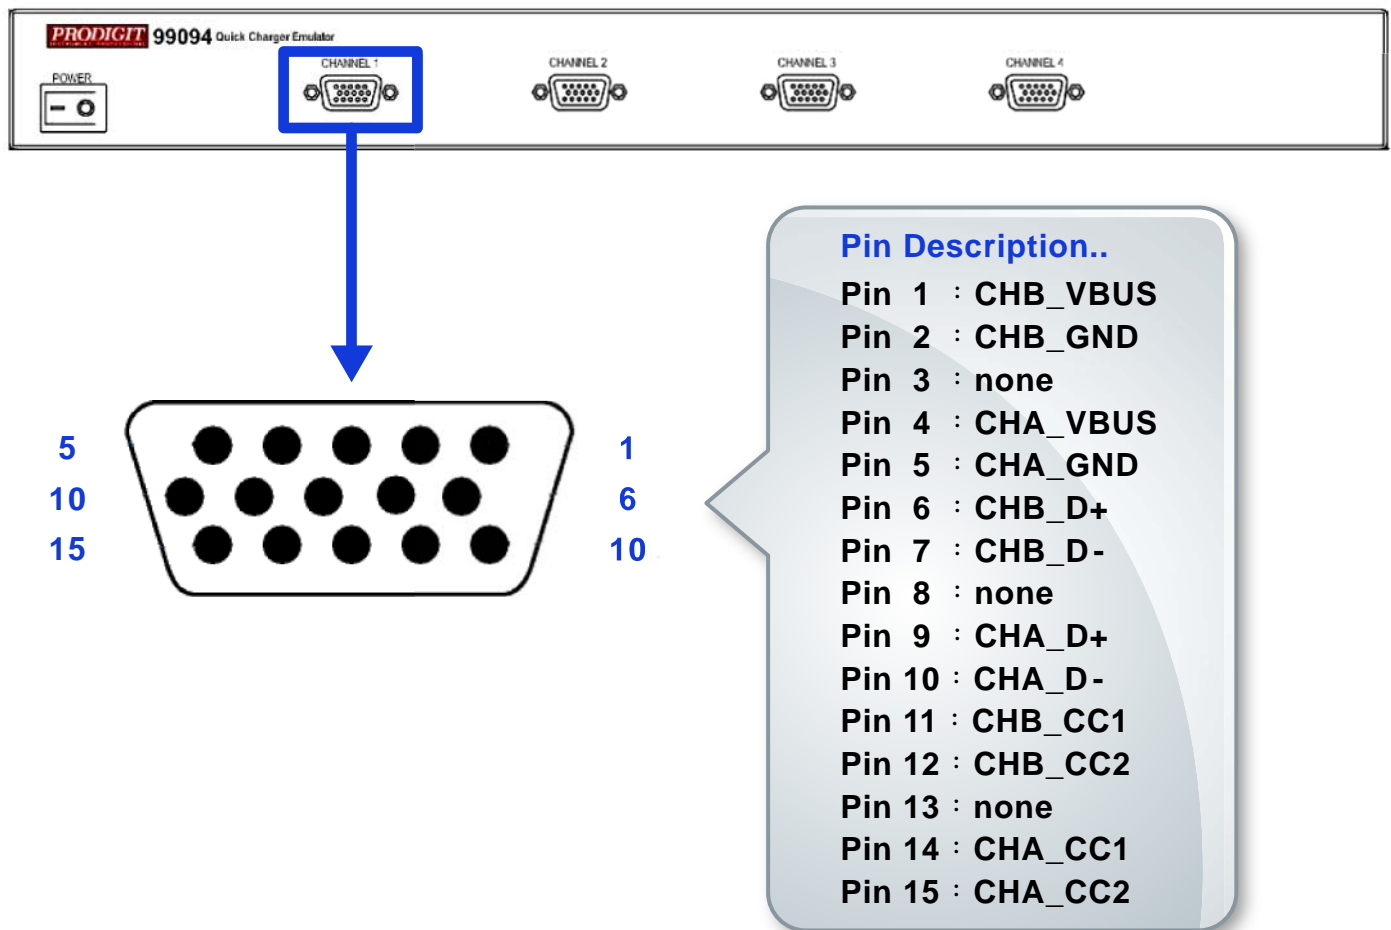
PRODIGIT 99094 Quick Charger Emulator

POWER

CHANNEL 1

CHANNEL 2

CHANNEL 3

CHANNEL 4

5
10
15

1
6
10

Pin Description..
Pin 1 : CHB_VBUS
Pin 2 : CHB_GND
Pin 3 : none
Pin 4 : CHA_VBUS
Pin 5 : CHA_GND
Pin 6 : CHB_D+
Pin 7 : CHB_D-
Pin 8 : none
Pin 9 : CHA_D+
Pin 10 : CHA_D-
Pin 11 : CHB_CC1
Pin 12 : CHB_CC2
Pin 13 : none
Pin 14 : CHA_CC1
Pin 15 : CHA_CC2